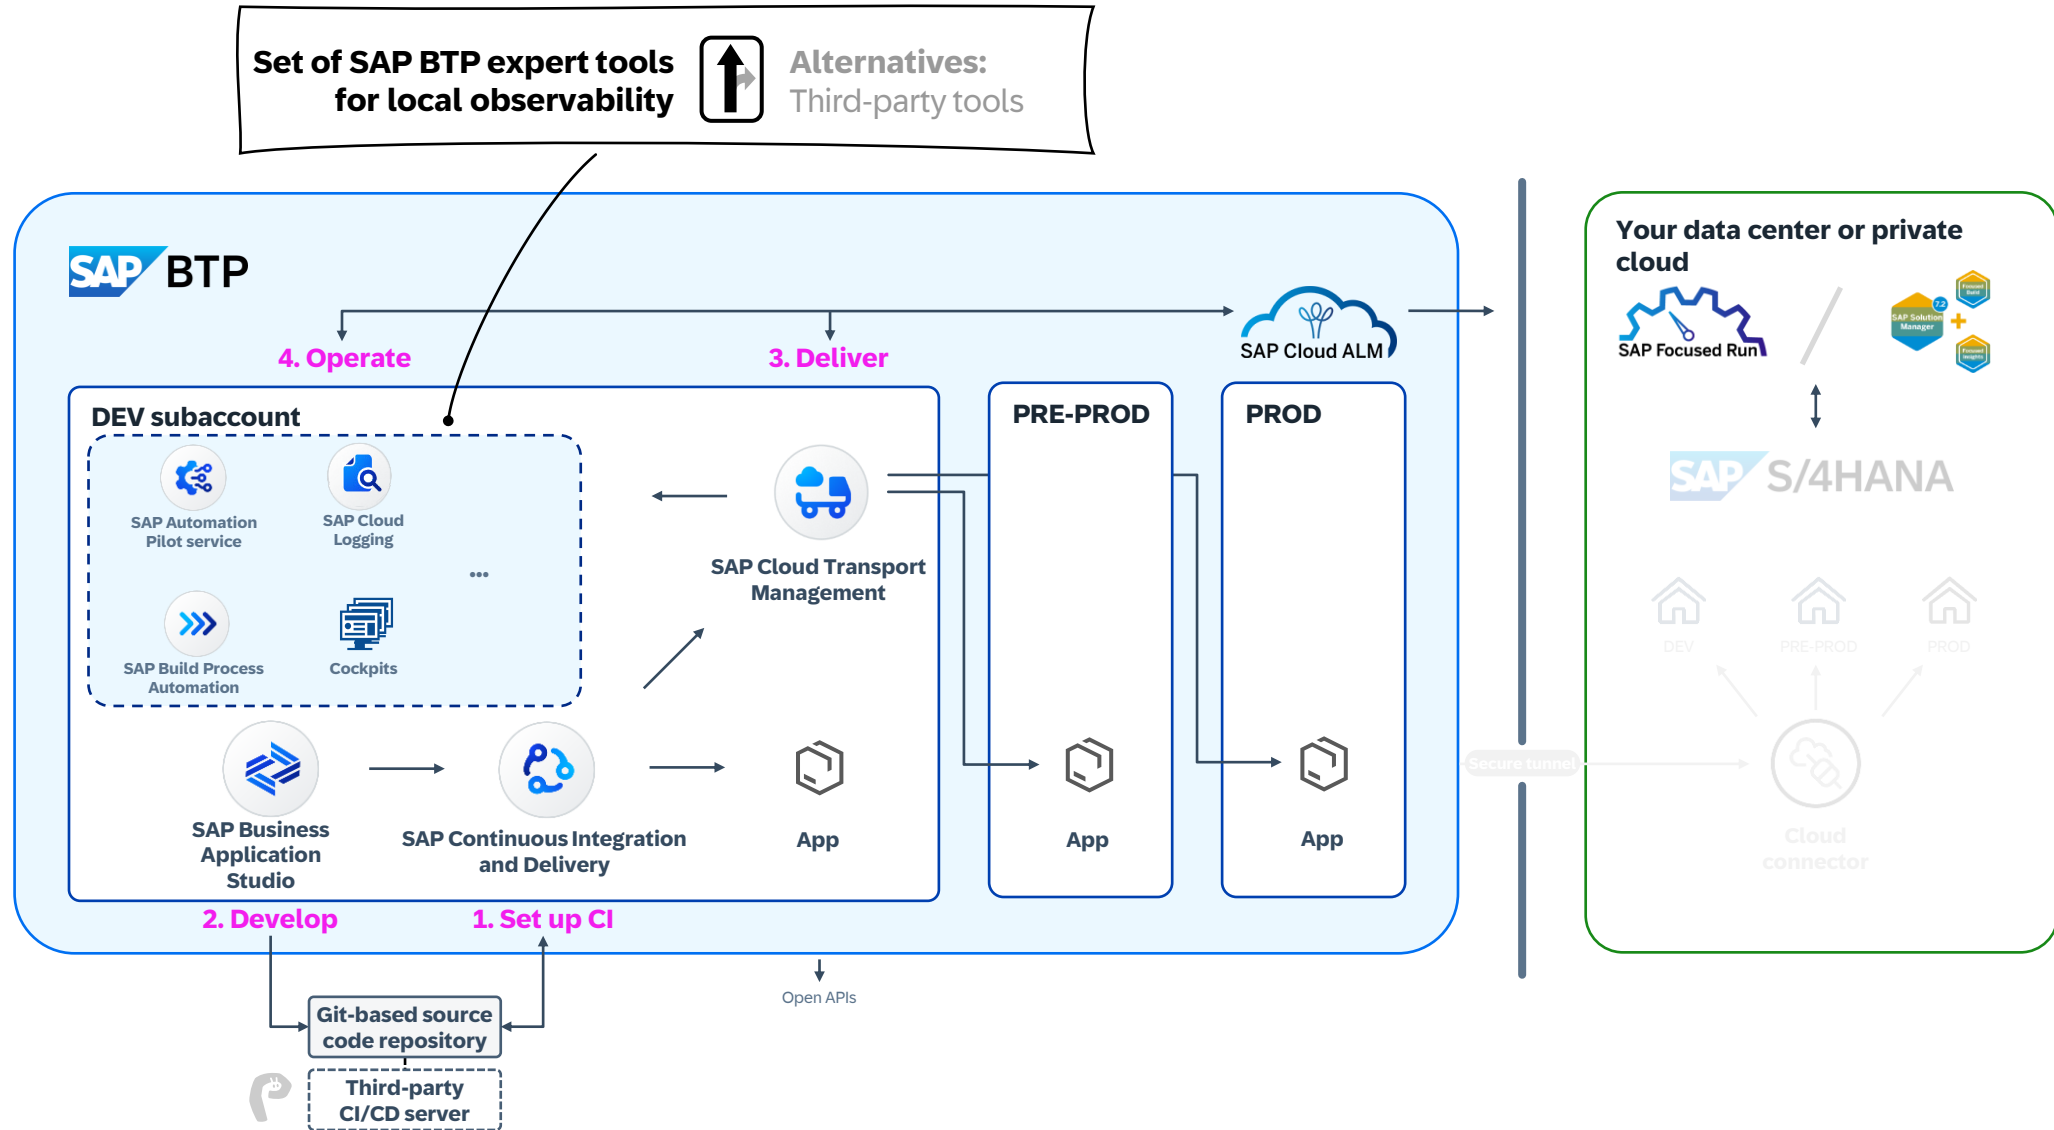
Set of SAP BTP expert tools for local observability

Alternatives: Third-party tools

SAP BTP

4. Operate

3. Deliver

SAP Cloud ALM

DEV subaccount

SAP Automation Pilot service

SAP Cloud Logging

...

SAP Build Process Automation

Cockpits

SAP Cloud Transport Management

PRE-PROD

PROD

SAP Business Application Studio

SAP Continuous Integration and Delivery

App

App

App

2. Develop

1. Set up CI

Open APIs

Git-based source code repository

Third-party CI/CD server

Your data center or private cloud

SAP Focused Run

SAP Solution Manager

SAP S/4HANA

DEV

PRE-PROD

PROD

Secure tunnel

Cloud connector